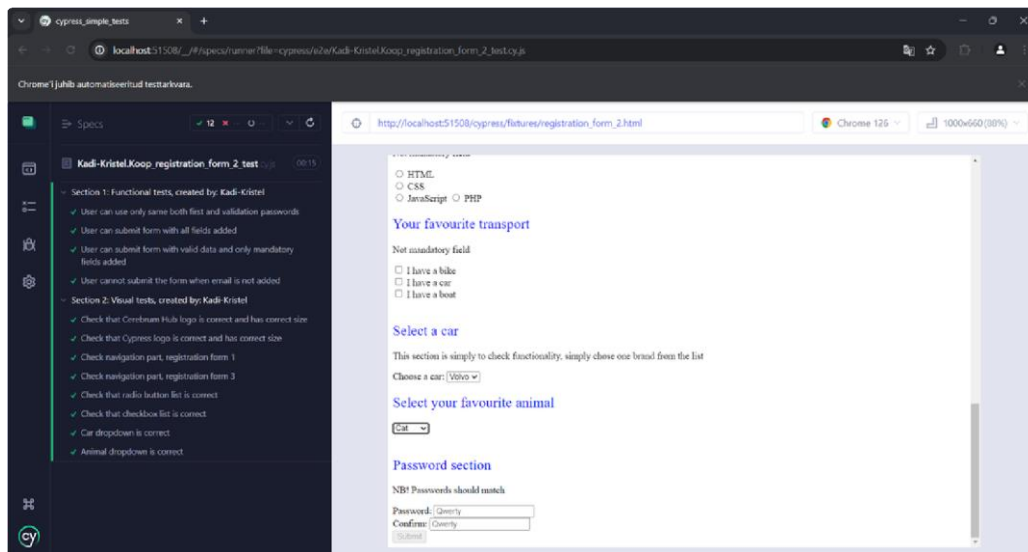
cypress_simple_tests

localhost:51508/__/#/specs/runner?file=cypress/e2e/Kadi-Kristel.Koop_registration_form_2_test.cy.js

Chrome'i juhib automatiseeritud testtarkvara.

Specs ✓ 12 ✕ -- ○ --

Kadi-Kristel.Koop_registration_form_2_test .cy.js 00:15

Section 1: Functional tests, created by: Kadi-Kristel
✓ User can use only same both first and validation passwords
✓ User can submit form with all fields added
✓ User can submit form with valid data and only mandatory fields added
✓ User cannot submit the form when email is not added
Section 2: Visual tests, created by: Kadi-Kristel
✓ Check that Cerebrum Hub logo is correct and has correct size
✓ Check that Cypress logo is correct and has correct size
✓ Check navigation part, registration form 1
✓ Check navigation part, registration form 3
✓ Check that radio button list is correct
✓ Check that checkbox list is correct
✓ Car dropdown is correct
✓ Animal dropdown is correct

http://localhost:51508/cypress/fixtures/registration_form_2.html

Chrome 126

1000x660 (98%)

Not mandatory field

HTML
CSS
JavaScript PHP

Your favourite transport

Not mandatory field

I have a bike
I have a car
I have a boat

Select a car

This section is simply to check functionality, simply chose one brand from the list

Choose a car: Volvo

Select your favourite animal

Cat

Password section

NB! Passwords should match

Password: Qwerty
Confirm: Qwerty
Submit